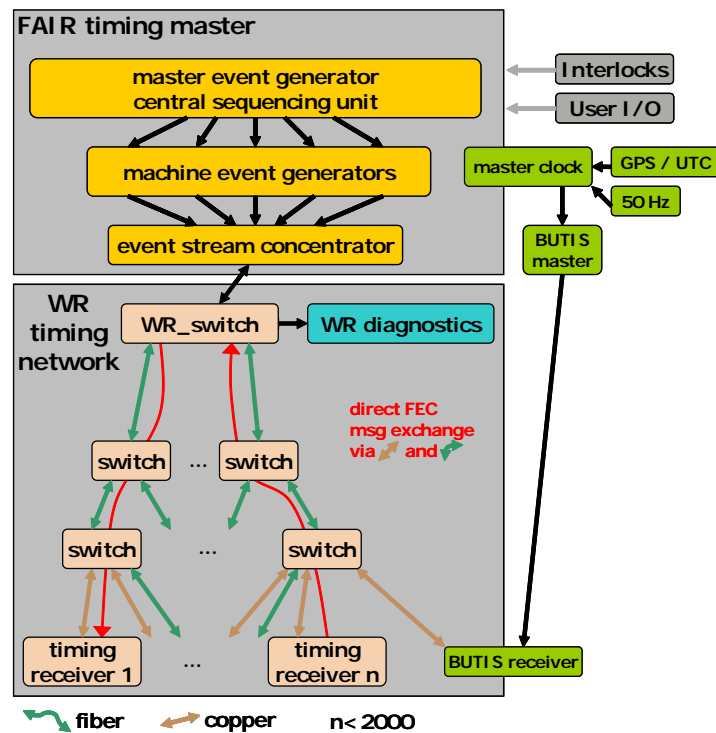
FAIR timing master

master event generator
central sequencing unit

machine event generators

event stream concentrator

Interlocks

User I/O

master clock

GPS / UTC

50 Hz

BUTIS master

WR timing network

WR_switch

WR diagnostics

direct FEC msg exchange via and

switch

...

switch

switch

...

switch

timing receiver 1

...

timing receiver n

BUTIS receiver

fiber

copper

n< 2000